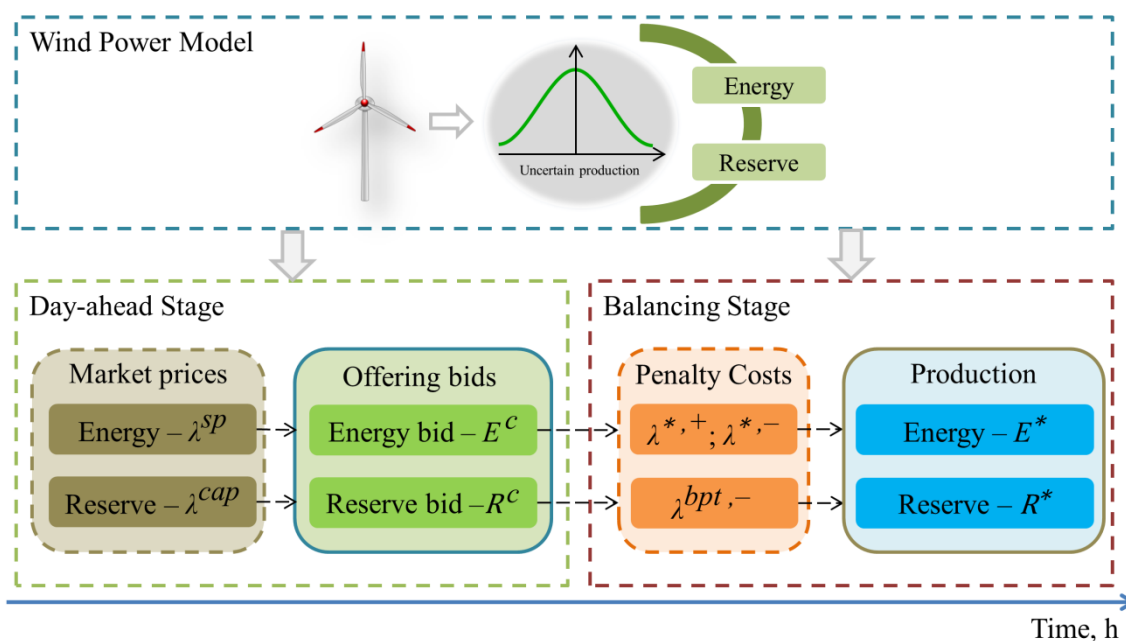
Wind Power Model

Uncertain production

Energy

Reserve

Day-ahead Stage

Market prices

Energy – $\lambda^{sp}$

Reserve – $\lambda^{cap}$

Offering bids

Energy bid – $E^c$

Reserve bid – $R^c$

Balancing Stage

Penalty Costs

$\lambda^{*,+}; \lambda^{*,-}$

$\lambda^{bpt,-}$

Production

Energy – $E^*$

Reserve – $R^*$

Time, h